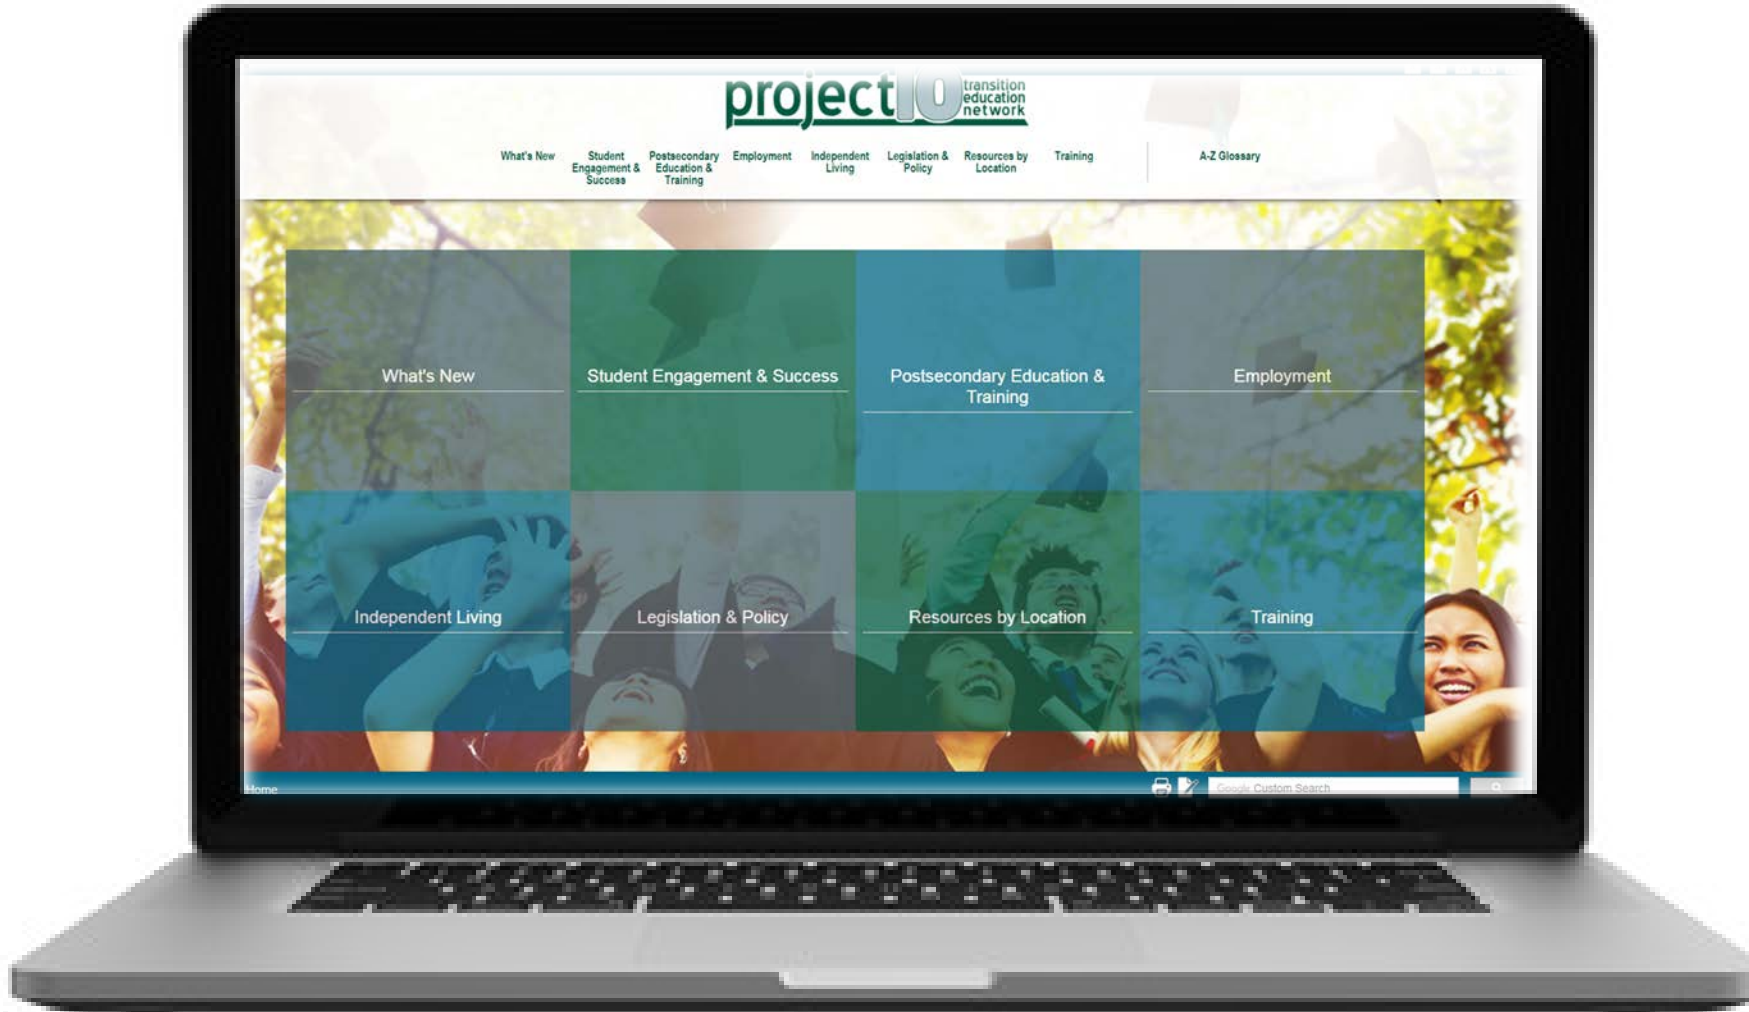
project10 transition education network

What's New
Student Engagement & Success
Postsecondary Education & Training
Employment
Independent Living
Legislation & Policy
Resources by Location
Training
A-Z Glossary

What's New
Student Engagement & Success
Postsecondary Education & Training
Employment
Independent Living
Legislation & Policy
Resources by Location
Training

Home
Google Custom Search